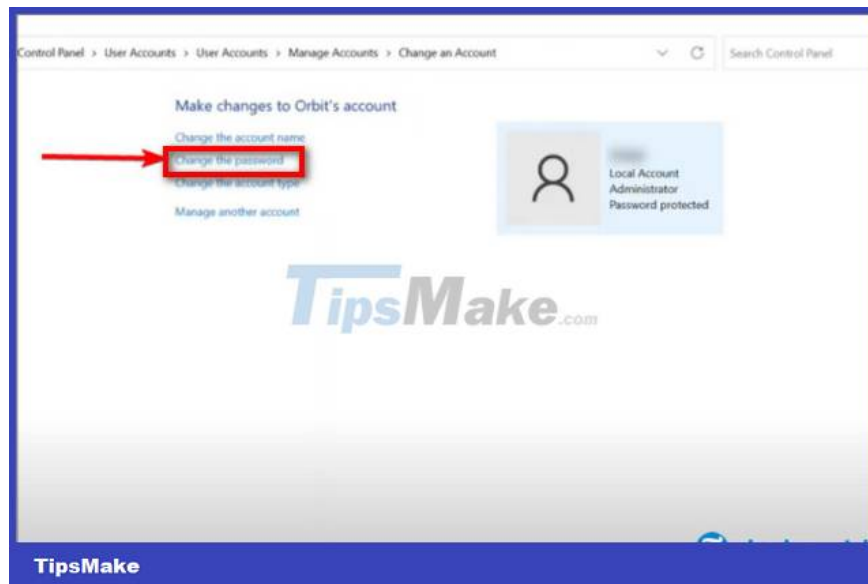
Control Panel > User Accounts > User Accounts > Manage Accounts > Change an Account

Search Control Panel

Make changes to Orbit's account

Change the account name

Change the password

Change the account type

Manage another account

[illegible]
Local Account
Administrator
Password protected

TipsMake.com

TipsMake